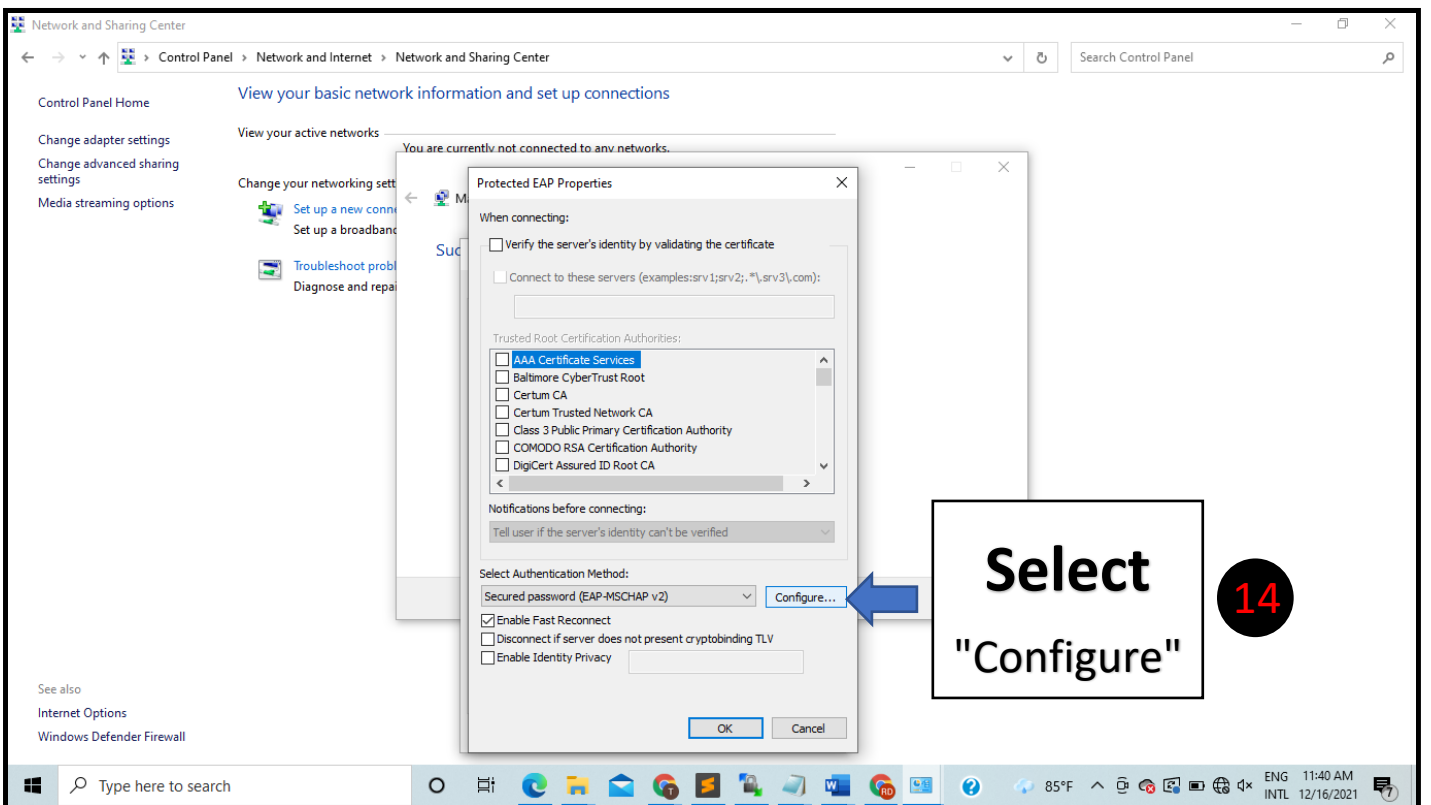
Network and Sharing Center

Control Panel > Network and Internet > Network and Sharing Center

Search Control Panel

Control Panel Home

Change adapter settings

Change advanced sharing settings

Media streaming options

View your basic network information and set up connections

View your active networks

You are currently not connected to any networks.

Change your networking sett

Set up a new conn

Set up a broadband

Troubleshoot probl

Diagnose and repai

M

Suc

Protected EAP Properties

When connecting:

Verify the server's identity by validating the certificate

Connect to these servers (examples:srv1;srv2;.*\.srv3\.com):

Trusted Root Certification Authorities:

AAA Certificate Services
Baltimore CyberTrust Root
Certum CA
Certum Trusted Network CA
Class 3 Public Primary Certification Authority
COMODO RSA Certification Authority
DigiCert Assured ID Root CA

Notifications before connecting:

Tell user if the server's identity can't be verified

Select Authentication Method:

Secured password (EAP-MSCHAP v2)

Configure...

Enable Fast Reconnect

Disconnect if server does not present cryptobinding TLV

Enable Identity Privacy

OK

Cancel

Select

"Configure"

14

See also

Internet Options

Windows Defender Firewall

Type here to search

85°F

ENG INTL

11:40 AM 12/16/2021

7